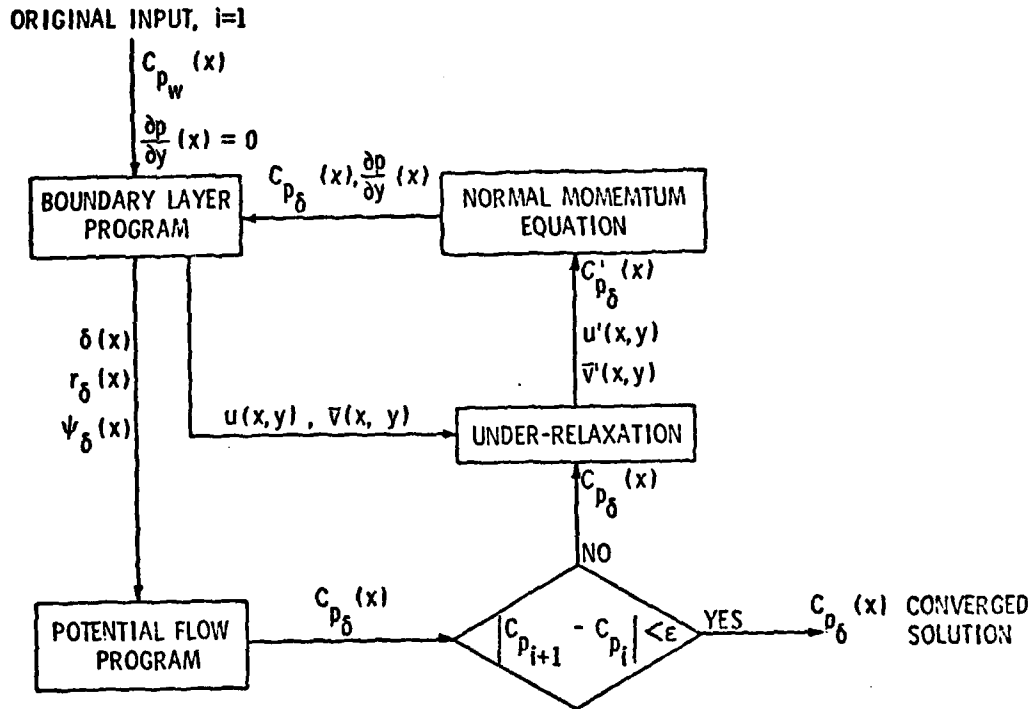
ORIGINAL INPUT, i=1

$C_{p_w}(x)$

$\frac{\partial p}{\partial y}(x) = 0$

BOUNDARY LAYER PROGRAM

$C_{p_\delta}(x), \frac{\partial p}{\partial y}(x)$

NORMAL MOMEMTUM EQUATION

$C'_{p_\delta}(x)$

$u'(x,y)$

$\bar{v}'(x,y)$

$\delta(x)$

$r_\delta(x)$

$\psi_\delta(x)$

$u(x,y)$ , $\bar{v}(x, y)$

UNDER-RELAXATION

$C_{p_\delta}(x)$

NO

POTENTIAL FLOW PROGRAM

$C_{p_\delta}(x)$

$\left|C_{p_{i+1}} - C_{p_i}\right| < \varepsilon$

YES

$C_{p_\delta}(x)$ CONVERGED SOLUTION